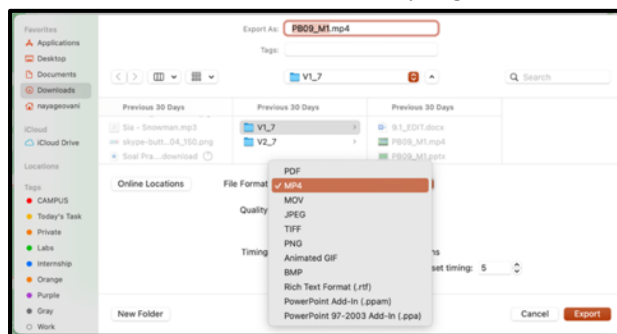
Favorites
Applications
Desktop
Documents
Downloads
nayageovani
iCloud
iCloud Drive
Locations
Tags
CAMPUS
Today's Task
Private
Labs
Internship
Orange
Purple
Gray
Work

Export As: PB09_M1.mp4
Tags:

V1_7
Search

Previous 30 Days
Sia - Snowman.mp3
skype-butt...04_150.png
Soal Pra....download

Previous 30 Days
V1_7
V2_7

Previous 30 Days
9.1_EDIT.docx
PB09_M1.mp4
PB09_M1.pptx

Online Locations
File Format
Quality
Timing
ns
set timing: 5

PDF
✓ MP4
MOV
JPEG
TIFF
PNG
Animated GIF
BMP
Rich Text Format (.rtf)
PowerPoint Add-In (.ppam)
PowerPoint 97-2003 Add-In (.ppa)

New Folder
Cancel
Export